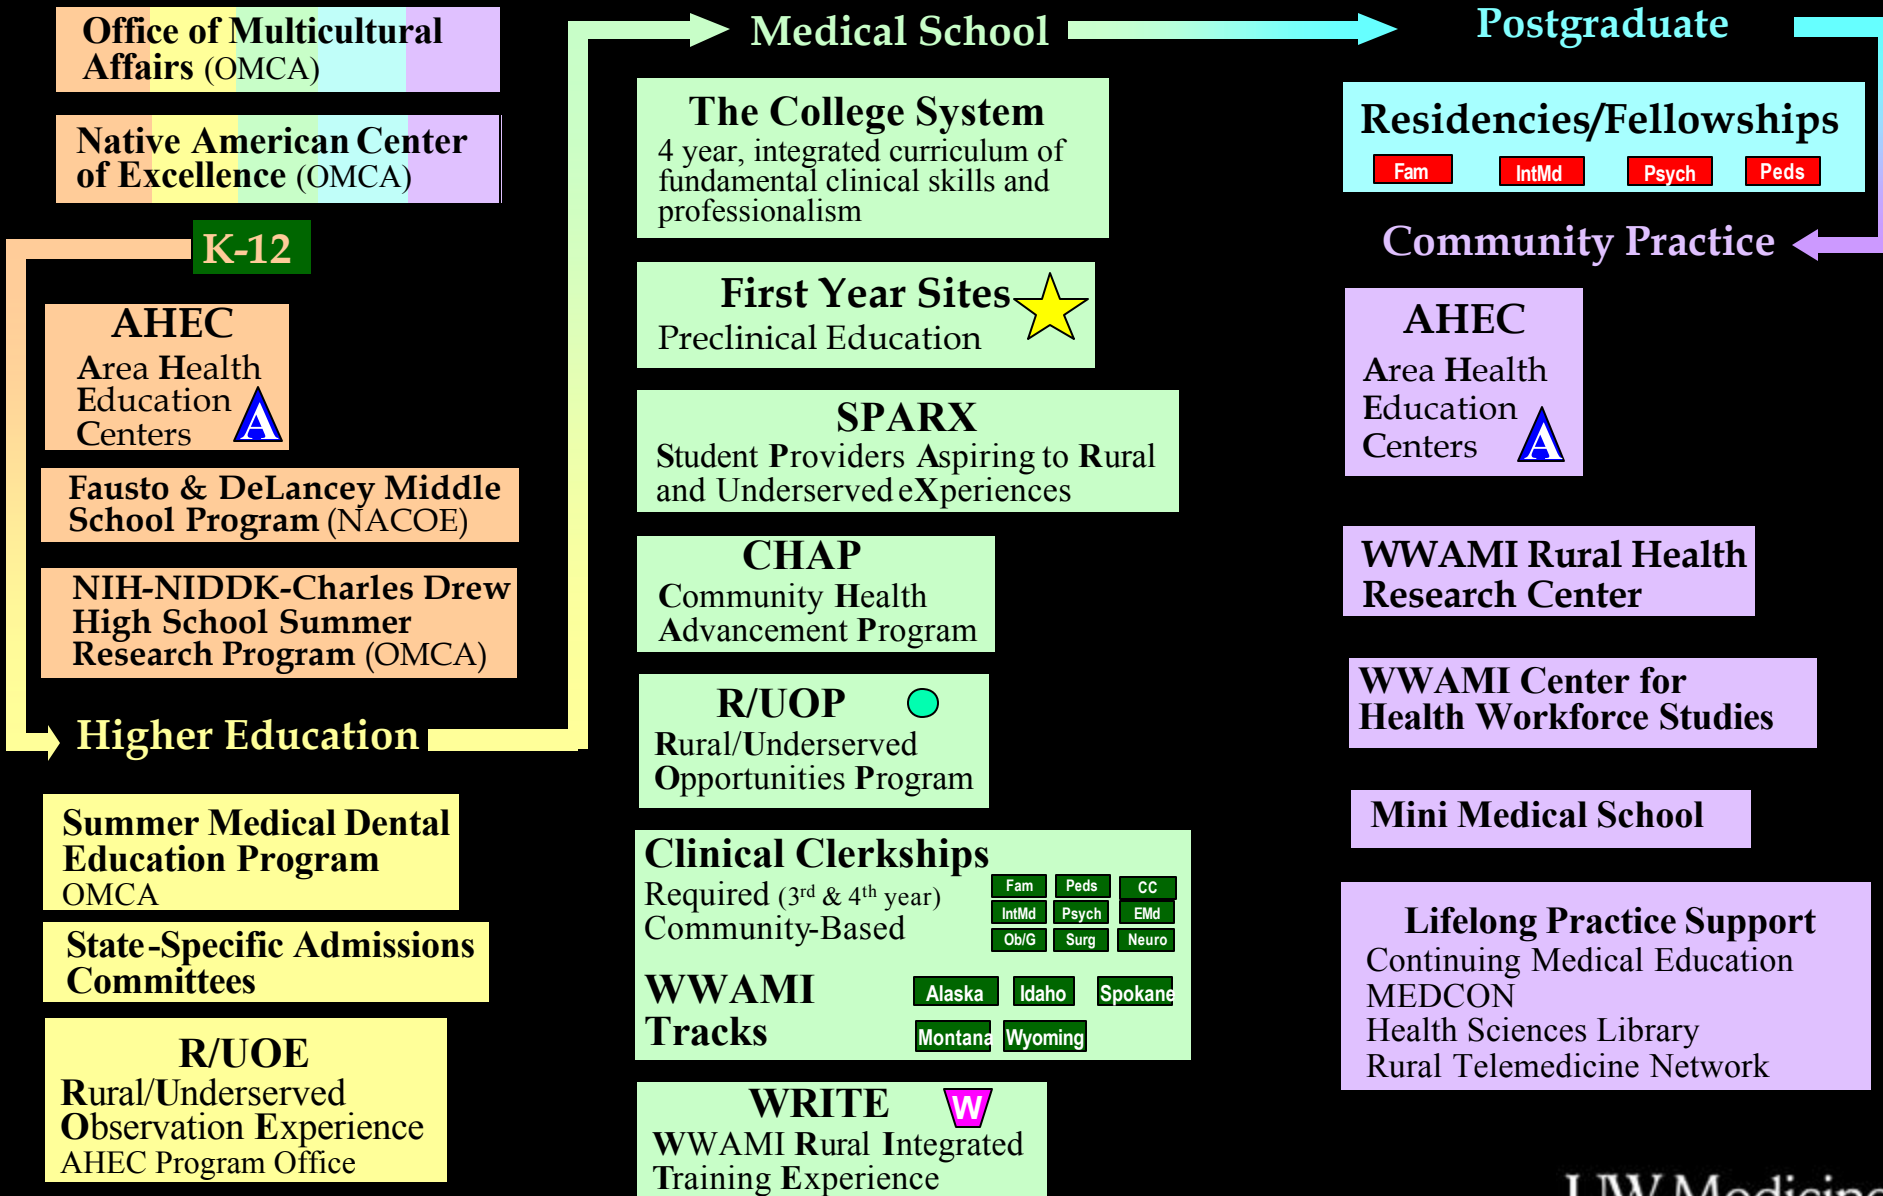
Office of Multicultural Affairs (OMCA)

Native American Center of Excellence (OMCA)

K-12

AHEC
Area Health Education Centers
A

Fausto & DeLancey Middle School Program (NACOE)

NIH-NIDDK-Charles Drew High School Summer Research Program (OMCA)

Higher Education

Summer Medical Dental Education Program
OMCA

State-Specific Admissions Committees

R/UOE
Rural/Underserved Observation Experience
AHEC Program Office

Medical School

The College System
4 year, integrated curriculum of fundamental clinical skills and professionalism

First Year Sites
Preclinical Education

SPARX
Student Providers Aspiring to Rural and Underserved eXperiences

CHAP
Community Health Advancement Program

R/UOP
Rural/Underserved Opportunities Program

Clinical Clerkships
Required ($3^{rd}$ & $4^{th}$ year)
Community-Based

| Fam | Peds | CC |
|---|---|---|
| IntMd | Psych | EMd |
| Ob/G | Surg | Neuro |

WWAMI Tracks
Alaska Idaho Spokane
Montana Wyoming

WRITE
W
WWAMI Rural Integrated Training Experience

Postgraduate

Residencies/Fellowships
Fam IntMd Psych Peds

Community Practice

AHEC
Area Health Education Centers
A

WWAMI Rural Health Research Center

WWAMI Center for Health Workforce Studies

Mini Medical School

Lifelong Practice Support
Continuing Medical Education
MEDCON
Health Sciences Library
Rural Telemedicine Network

UW Medicine